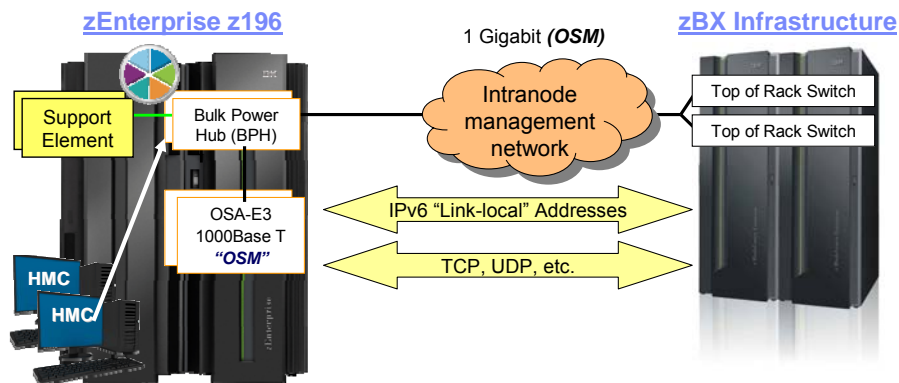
zEnterprise z196

1 Gigabit *(OSM)*

zBX Infrastructure

IBM

Support Element

Bulk Power Hub (BPH)

Intranode management network

Top of Rack Switch

Top of Rack Switch

OSA-E3 1000Base T *"OSM"*

IPv6 "Link-local" Addresses

TCP, UDP, etc.

HMC

HMC

zEnterprise